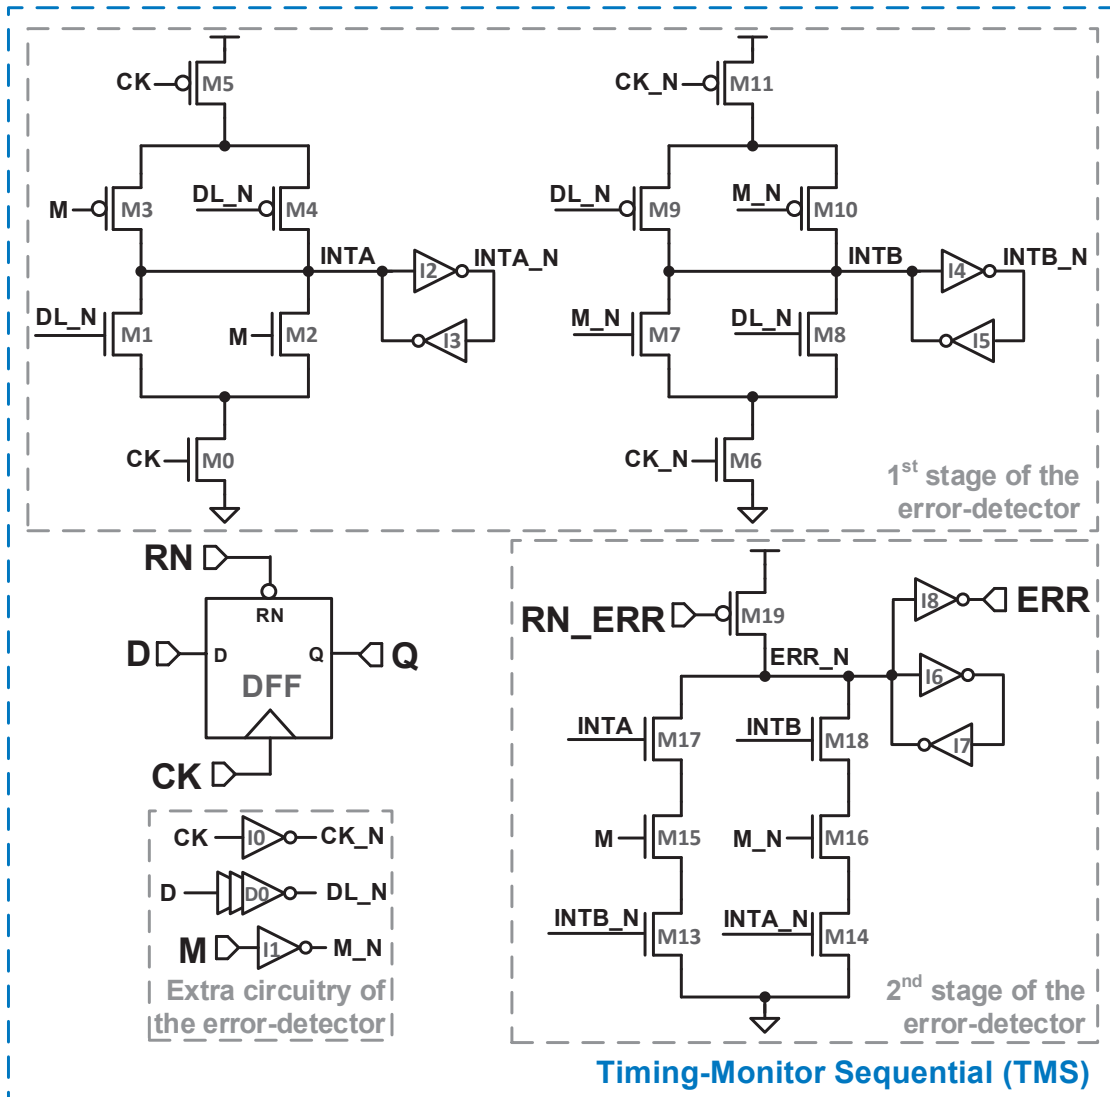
CK M5
CK_N M11
M M3
DL_N M4
DL_N M9
M_N M10
INTA
I2
INTA_N
INTB
I4
INTB_N
DL_N M1
M M2
I3
M_N M7
DL_N M8
I5
CK M0
CK_N M6
$1^{st}$ stage of the error-detector

RN
RN
D D
Q Q
DFF
CK

RN_ERR M19
ERR
I8
ERR_N
I6
INTA M17
INTB M18
I7
M M15
M_N M16
INTB_N M13
INTA_N M14
$2^{nd}$ stage of the error-detector

CK I0 CK_N
D D0 DL_N
M I1 M_N
Extra circuitry of the error-detector

Timing-Monitor Sequential (TMS)